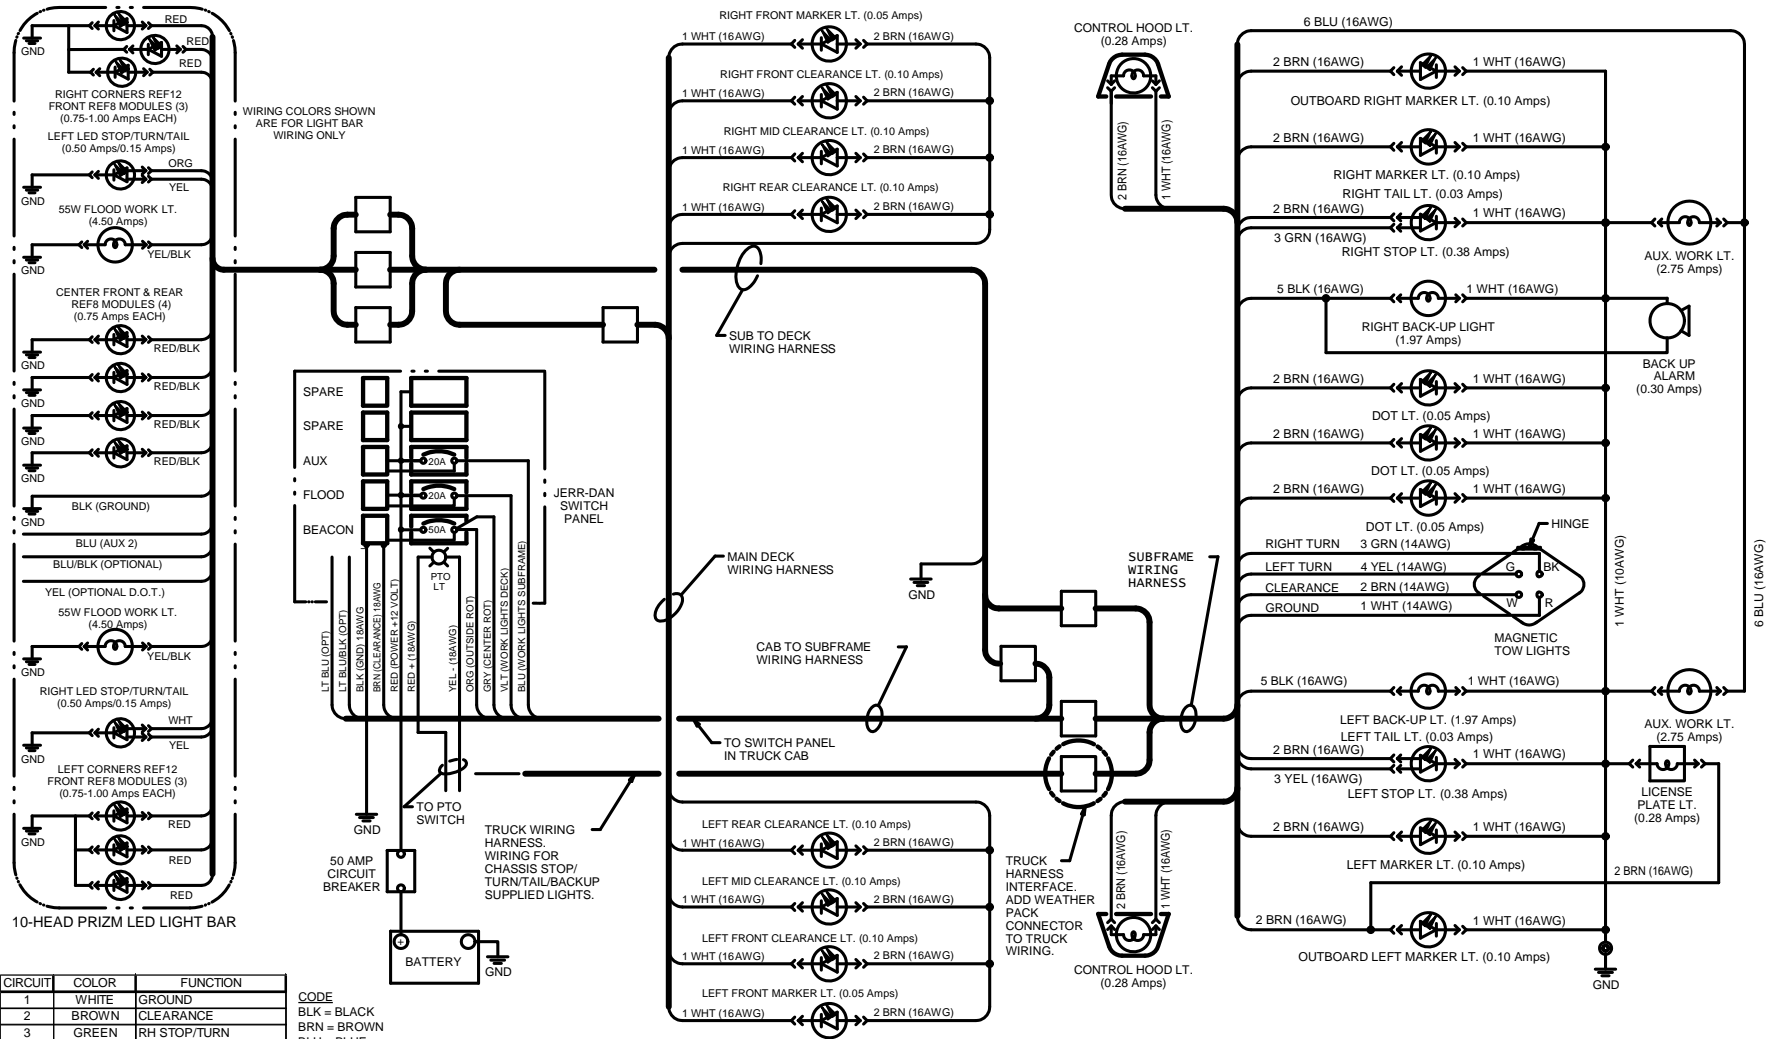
GND
RED
RED
RED
RIGHT CORNERS REF12 FRONT REF8 MODULES (3) (0.75-1.00 AMPS EACH)
LEFT LED STOP/TURN/TAIL (0.50 Amps/0.15 Amps)
ORG
YEL
GND
55W FLOOD WORK LT. (4.50 Amps)
YEL/BLK
GND
CENTER FRONT & REAR REF8 MODULES (4) (0.75 Amps EACH)
RED/BLK
GND
RED/BLK
GND
RED/BLK
GND
RED/BLK
GND
BLK (GROUND)
GND
BLU (AUX 2)
BLU/BLK (OPTIONAL)
YEL (OPTIONAL D.O.T.)
55W FLOOD WORK LT. (4.50 Amps)
YEL/BLK
GND
RIGHT LED STOP/TURN/TAIL (0.50 Amps/0.15 Amps)
WHT
YEL
GND
LEFT CORNERS REF12 FRONT REF8 MODULES (3) (0.75-1.00 AMPS EACH)
RED
GND
RED
RED
10-HEAD PRIZM LED LIGHT BAR

WIRING COLORS SHOWN ARE FOR LIGHT BAR WIRING ONLY

| CIRCUIT | COLOR | FUNCTION |
|---|---|---|
| 1 | WHITE | GROUND |
| 2 | BROWN | CLEARANCE |
| 3 | GREEN | RH STOP/TURN |

CODE
BLK = BLACK
BRN = BROWN

SPARE
SPARE
AUX
20A
FLOOD
20A
BEACON
50A
PTO LT
JERR-DAN SWITCH PANEL
LT BLU (OPT)
LT BLU/BLK (OPT)
BLK (GND) 18AWG
BRN (CLEARANCE) 18AWG
RED (POWER +12 VOLT)
RED + (18AWG)
YEL - (18AWG)
ORG (OUTSIDE ROT)
GRY (CENTER ROT)
VLT (WORK LIGHTS DECK)
BLU (WORK LIGHTS SUBFRAME)
GND
TO PTO SWITCH
50 AMP CIRCUIT BREAKER
BATTERY
GND
TRUCK WIRING HARNESS. WIRING FOR CHASSIS STOP/ TURN/TAIL/BACKUP SUPPLIED LIGHTS.

RIGHT FRONT MARKER LT. (0.05 Amps)
1 WHT (16AWG)
2 BRN (16AWG)
RIGHT FRONT CLEARANCE LT. (0.10 Amps)
1 WHT (16AWG)
2 BRN (16AWG)
RIGHT MID CLEARANCE LT. (0.10 Amps)
1 WHT (16AWG)
2 BRN (16AWG)
RIGHT REAR CLEARANCE LT. (0.10 Amps)
1 WHT (16AWG)
2 BRN (16AWG)
SUB TO DECK WIRING HARNESS
MAIN DECK WIRING HARNESS
GND
CAB TO SUBFRAME WIRING HARNESS
TO SWITCH PANEL IN TRUCK CAB
LEFT REAR CLEARANCE LT. (0.10 Amps)
1 WHT (16AWG)
2 BRN (16AWG)
LEFT MID CLEARANCE LT. (0.10 Amps)
1 WHT (16AWG)
2 BRN (16AWG)
LEFT FRONT CLEARANCE LT. (0.10 Amps)
1 WHT (16AWG)
2 BRN (16AWG)
LEFT FRONT MARKER LT. (0.05 Amps)
1 WHT (16AWG)
2 BRN (16AWG)

CONTROL HOOD LT. (0.28 Amps)
2 BRN (16AWG)
1 WHT (16AWG)
SUBFRAME WIRING HARNESS
TRUCK HARNESS INTERFACE. ADD WEATHER PACK CONNECTOR TO TRUCK WIRING.
2 BRN (16AWG)
1 WHT (16AWG)
CONTROL HOOD LT. (0.28 Amps)

6 BLU (16AWG)
2 BRN (16AWG)
1 WHT (16AWG)
OUTBOARD RIGHT MARKER LT. (0.10 Amps)
2 BRN (16AWG)
1 WHT (16AWG)
RIGHT MARKER LT. (0.10 Amps)
RIGHT TAIL LT. (0.03 Amps)
2 BRN (16AWG)
1 WHT (16AWG)
3 GRN (16AWG)
RIGHT STOP LT. (0.38 Amps)
AUX. WORK LT. (2.75 Amps)
5 BLK (16AWG)
1 WHT (16AWG)
RIGHT BACK-UP LIGHT (1.97 Amps)
BACK UP ALARM (0.30 Amps)
2 BRN (16AWG)
1 WHT (16AWG)
DOT LT. (0.05 Amps)
2 BRN (16AWG)
1 WHT (16AWG)
DOT LT. (0.05 Amps)
2 BRN (16AWG)
1 WHT (16AWG)
DOT LT. (0.05 Amps)
HINGE
RIGHT TURN
3 GRN (14AWG)
LEFT TURN
4 YEL (14AWG)
CLEARANCE
2 BRN (14AWG)
GROUND
1 WHT (14AWG)
G
BK
W
R
MAGNETIC TOW LIGHTS
1 WHT (10AWG)
6 BLU (16AWG)
5 BLK (16AWG)
1 WHT (16AWG)
LEFT BACK-UP LT. (1.97 Amps)
AUX. WORK LT. (2.75 Amps)
LEFT TAIL LT. (0.03 Amps)
2 BRN (16AWG)
1 WHT (16AWG)
3 YEL (16AWG)
LEFT STOP LT. (0.38 Amps)
LICENSE PLATE LT. (0.28 Amps)
2 BRN (16AWG)
1 WHT (16AWG)
LEFT MARKER LT. (0.10 Amps)
2 BRN (16AWG)
2 BRN (16AWG)
1 WHT (16AWG)
OUTBOARD LEFT MARKER LT. (0.10 Amps)
GND